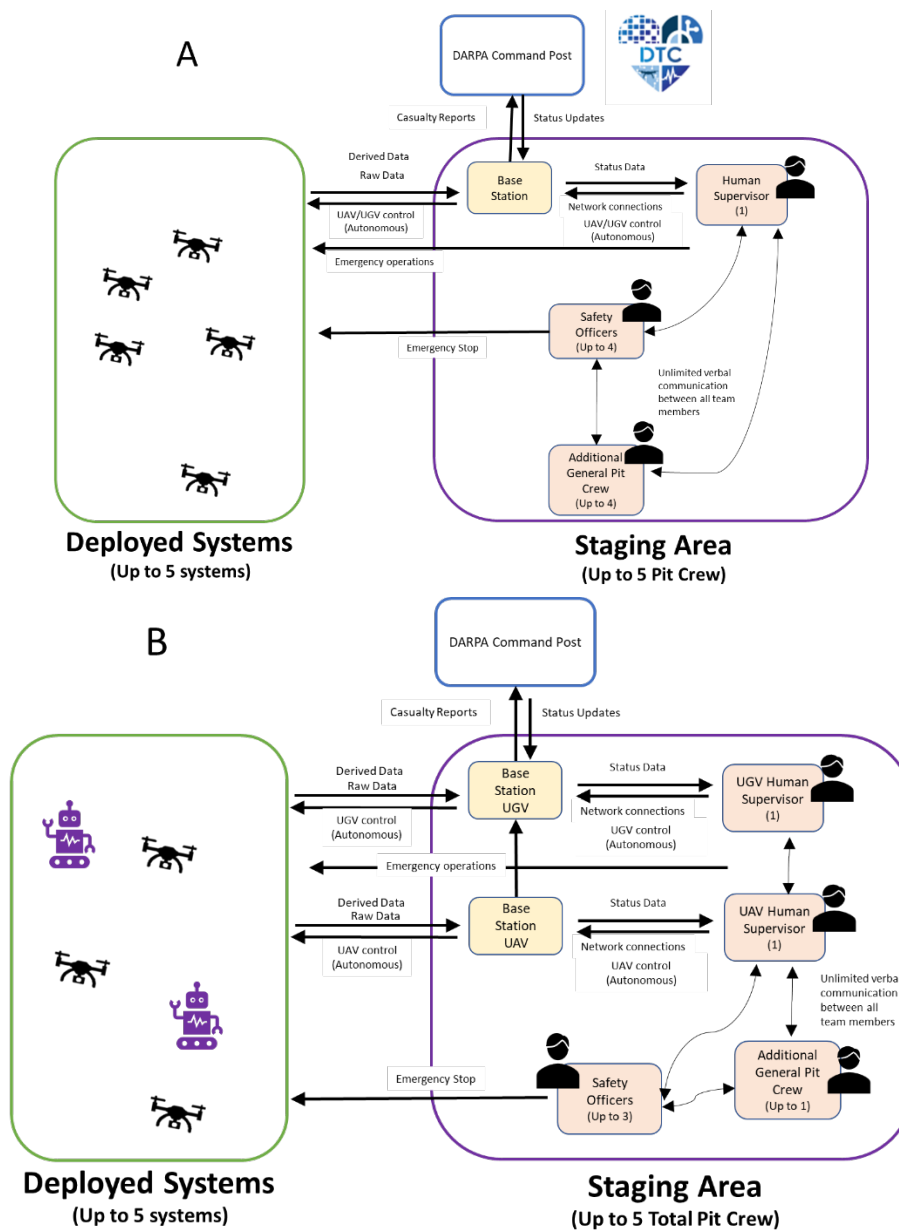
A

DARPA Command Post

DTC

Casualty Reports

Status Updates

Derived Data

Raw Data

Base Station

Status Data

Network connections

Human Supervisor (1)

UAV/UGV control (Autonomous)

UAV/UGV control (Autonomous)

Emergency operations

Safety Officers (Up to 4)

Emergency Stop

Unlimited verbal communication between all team members

Additional General Pit Crew (Up to 4)

Deployed Systems
(Up to 5 systems)

Staging Area
(Up to 5 Pit Crew)

B

DARPA Command Post

Casualty Reports

Status Updates

Derived Data
Raw Data

Base Station UGV

Status Data

Network connections

UGV Human Supervisor (1)

UGV control (Autonomous)

UGV control (Autonomous)

Emergency operations

Derived Data
Raw Data

Base Station UAV

Status Data

Network connections

UAV Human Supervisor (1)

UAV control (Autonomous)

UAV control (Autonomous)

Unlimited verba communication between all team members

Emergency Stop

Safety Officers (Up to 3)

Additional General Pit Crew (Up to 1)

Deployed Systems
(Up to 5 systems)

Staging Area
(Up to 5 Total Pit Crew)